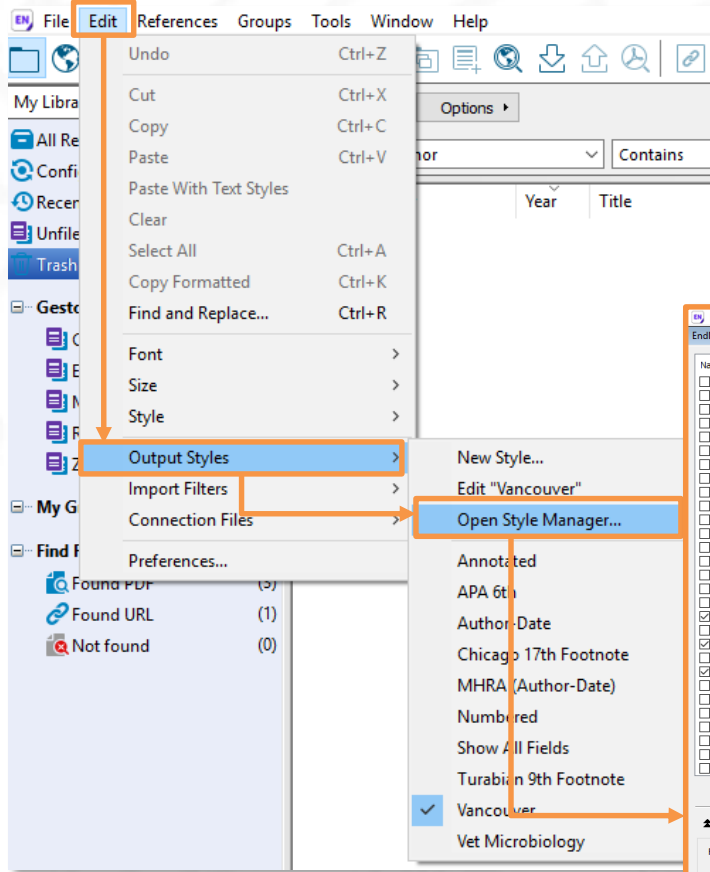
EN File Edit References Groups Tools Window Help

My Libra

All Re
Confi
Recen
Unfile
Trash

Gesto
C
B
M
R
Z

My G

Find F
Found PDF (3)
Found URL (1)
Not found (0)

Undo Ctrl+Z
Cut Ctrl+X
Copy Ctrl+C
Paste Ctrl+V
Paste With Text Styles
Clear
Select All Ctrl+A
Copy Formatted Ctrl+K
Find and Replace... Ctrl+R
Font
Size
Style
Output Styles
Import Filters
Connection Files
Preferences...

Options
hor
Contains
Year
Title

New Style...
Edit "Vancouver"
Open Style Manager...
Annotated
APA 6th
Author-Date
Chicago 17th Footnote
MHRA (Author-Date)
Numbered
Show All Fields
Turabian 9th Footnote
Vancouver
Vet Microbiology

EN
Endl
Na